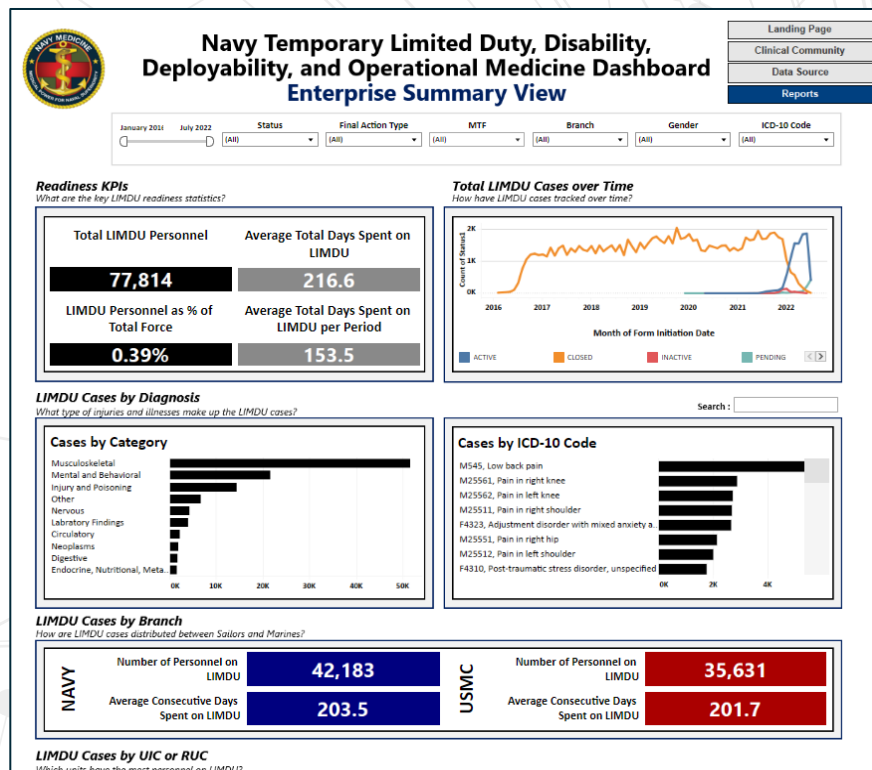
NAVY MEDICINE

Navy Temporary Limited Duty, Disability, Deployability, and Operational Medicine Dashboard
Enterprise Summary View

Landing Page
Clinical Community
Data Source
Reports

January 2016 July 2022
Status (All)
Final Action Type (All)
MTF (All)
Branch (All)
Gender (All)
ICD-10 Code (All)

Readiness KPIs
What are the key LIMDU readiness statistics?

Total LIMDU Personnel
77,814
Average Total Days Spent on LIMDU
216.6
LIMDU Personnel as % of Total Force
0.39%
Average Total Days Spent on LIMDU per Period
153.5

Total LIMDU Cases over Time
How have LIMDU cases tracked over time?

2K
1K
0K
Count of Status1
2016 2017 2018 2019 2020 2021 2022
Month of Form Initiation Date
ACTIVE CLOSED INACTIVE PENDING

LIMDU Cases by Diagnosis
What type of injuries and illnesses make up the LIMDU cases?

Search :

Cases by Category
Musculoskeletal
Mental and Behavioral
Injury and Poisoning
Other
Nervous
Labratory Findings
Circulatory
Neoplasms
Digestive
Endocrine, Nutritional, Meta...
0K 10K 20K 30K 40K 50K

Cases by ICD-10 Code
M545, Low back pain
M25561, Pain in right knee
M25562, Pain in left knee
M25511, Pain in right shoulder
F4323, Adjustment disorder with mixed anxiety a...
M25551, Pain in right hip
M25512, Pain in left shoulder
F4310, Post-traumatic stress disorder, unspecified
0K 2K 4K

LIMDU Cases by Branch
How are LIMDU cases distributed between Sailors and Marines?

NAVY
Number of Personnel on LIMDU
42,183
Average Consecutive Days Spent on LIMDU
203.5

USMC
Number of Personnel on LIMDU
35,631
Average Consecutive Days Spent on LIMDU
201.7

LIMDU Cases by UIC or RUC
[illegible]